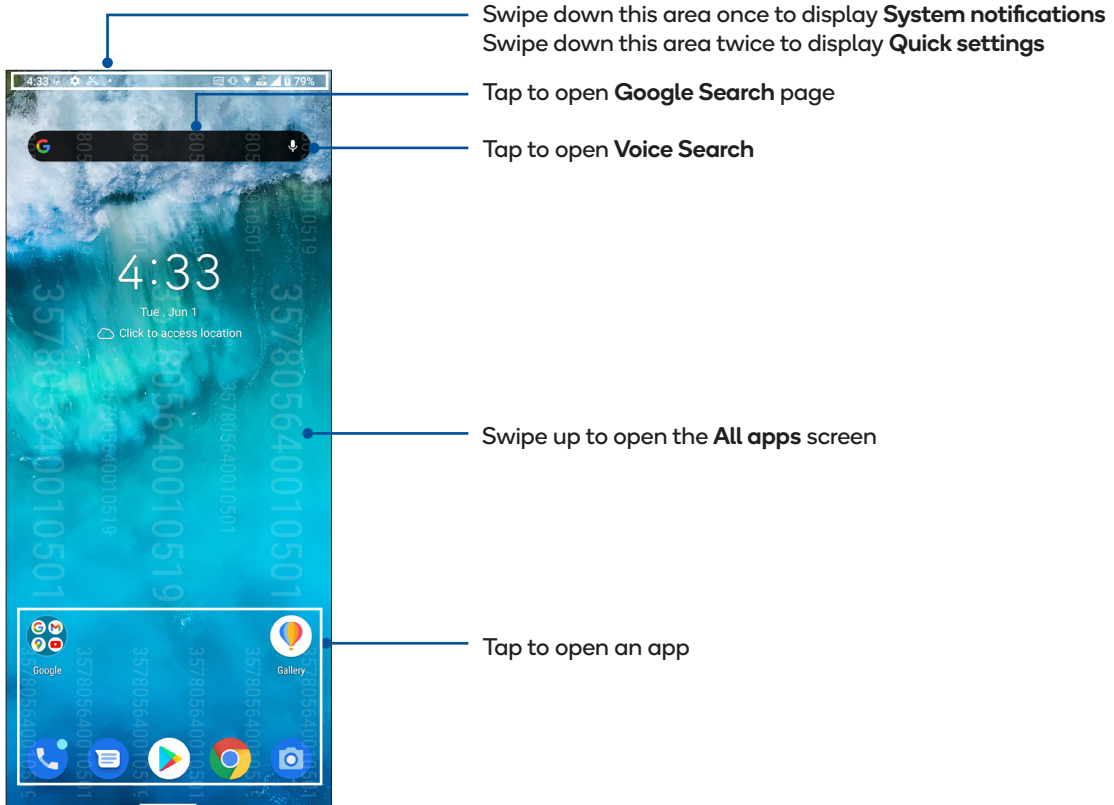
Swipe down this area once to display **System notifications**
Swipe down this area twice to display **Quick settings**

4:33

79%

Tap to open **Google Search** page

Tap to open **Voice Search**

4:33

Tue , Jun 1

Click to access location

Swipe up to open the **All apps** screen

Google

Gallery

Tap to open an app

357805640010501

357805640010519